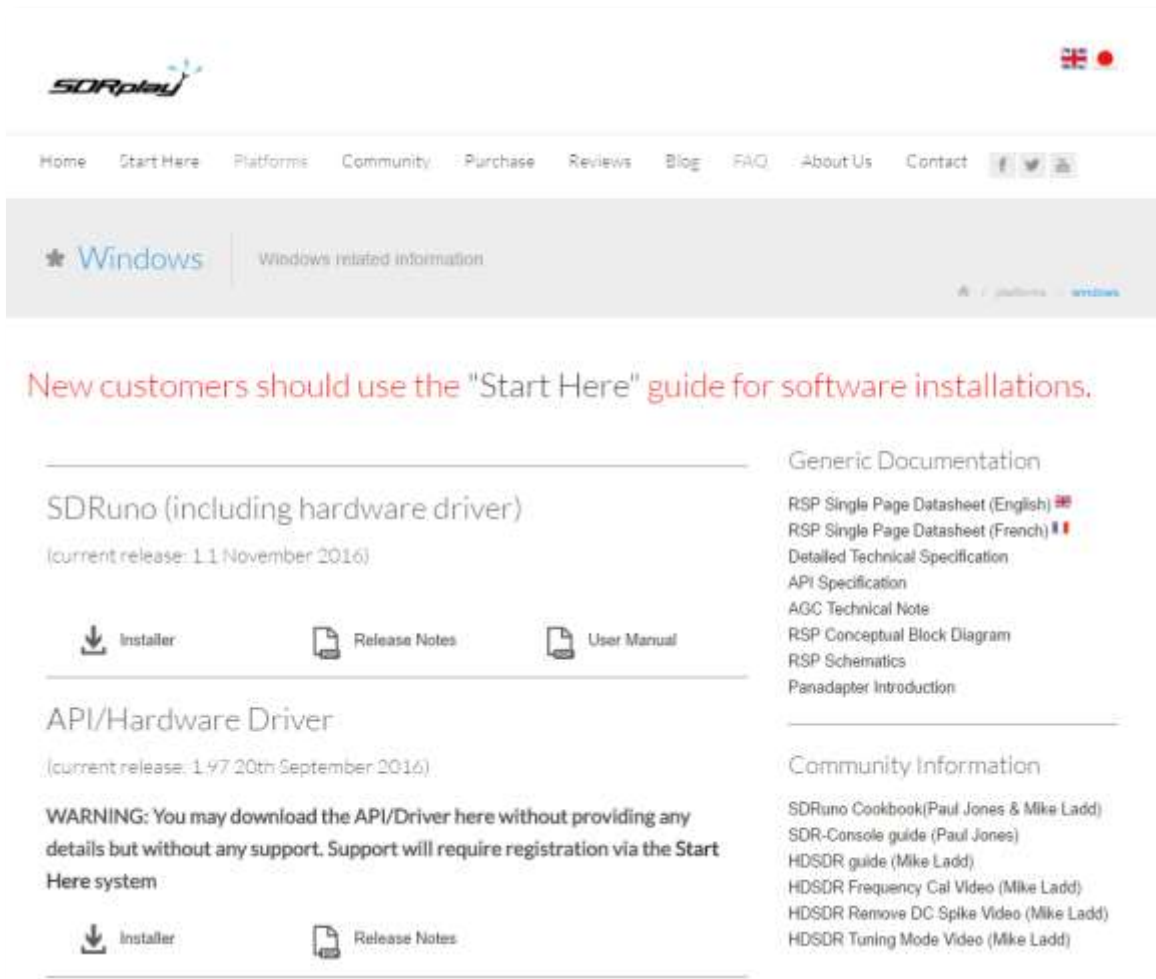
SDRplay

Home Start Here Platforms Community Purchase Reviews Blog FAQ About Us Contact

Windows Windows related information

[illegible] / platforms / windows

New customers should use the "Start Here" guide for software installations.

SDRuno (including hardware driver)

(current release: 1.1 November 2016)

Installer Release Notes User Manual

API/Hardware Driver

(current release: 1.97 20th September 2016)

WARNING: You may download the API/Driver here without providing any details but without any support. Support will require registration via the Start Here system

Installer Release Notes

Generic Documentation

RSP Single Page Datasheet (English)
RSP Single Page Datasheet (French)
Detailed Technical Specification
API Specification
AGC Technical Note
RSP Conceptual Block Diagram
RSP Schematics
Panadapter Introduction

Community Information

SDRuno Cookbook(Paul Jones & Mike Ladd)
SDR-Console guide (Paul Jones)
HDSDR guide (Mike Ladd)
HDSDR Frequency Cal Video (Mike Ladd)
HDSDR Remove DC Spike Video (Mike Ladd)
HDSDR Tuning Mode Video (Mike Ladd)